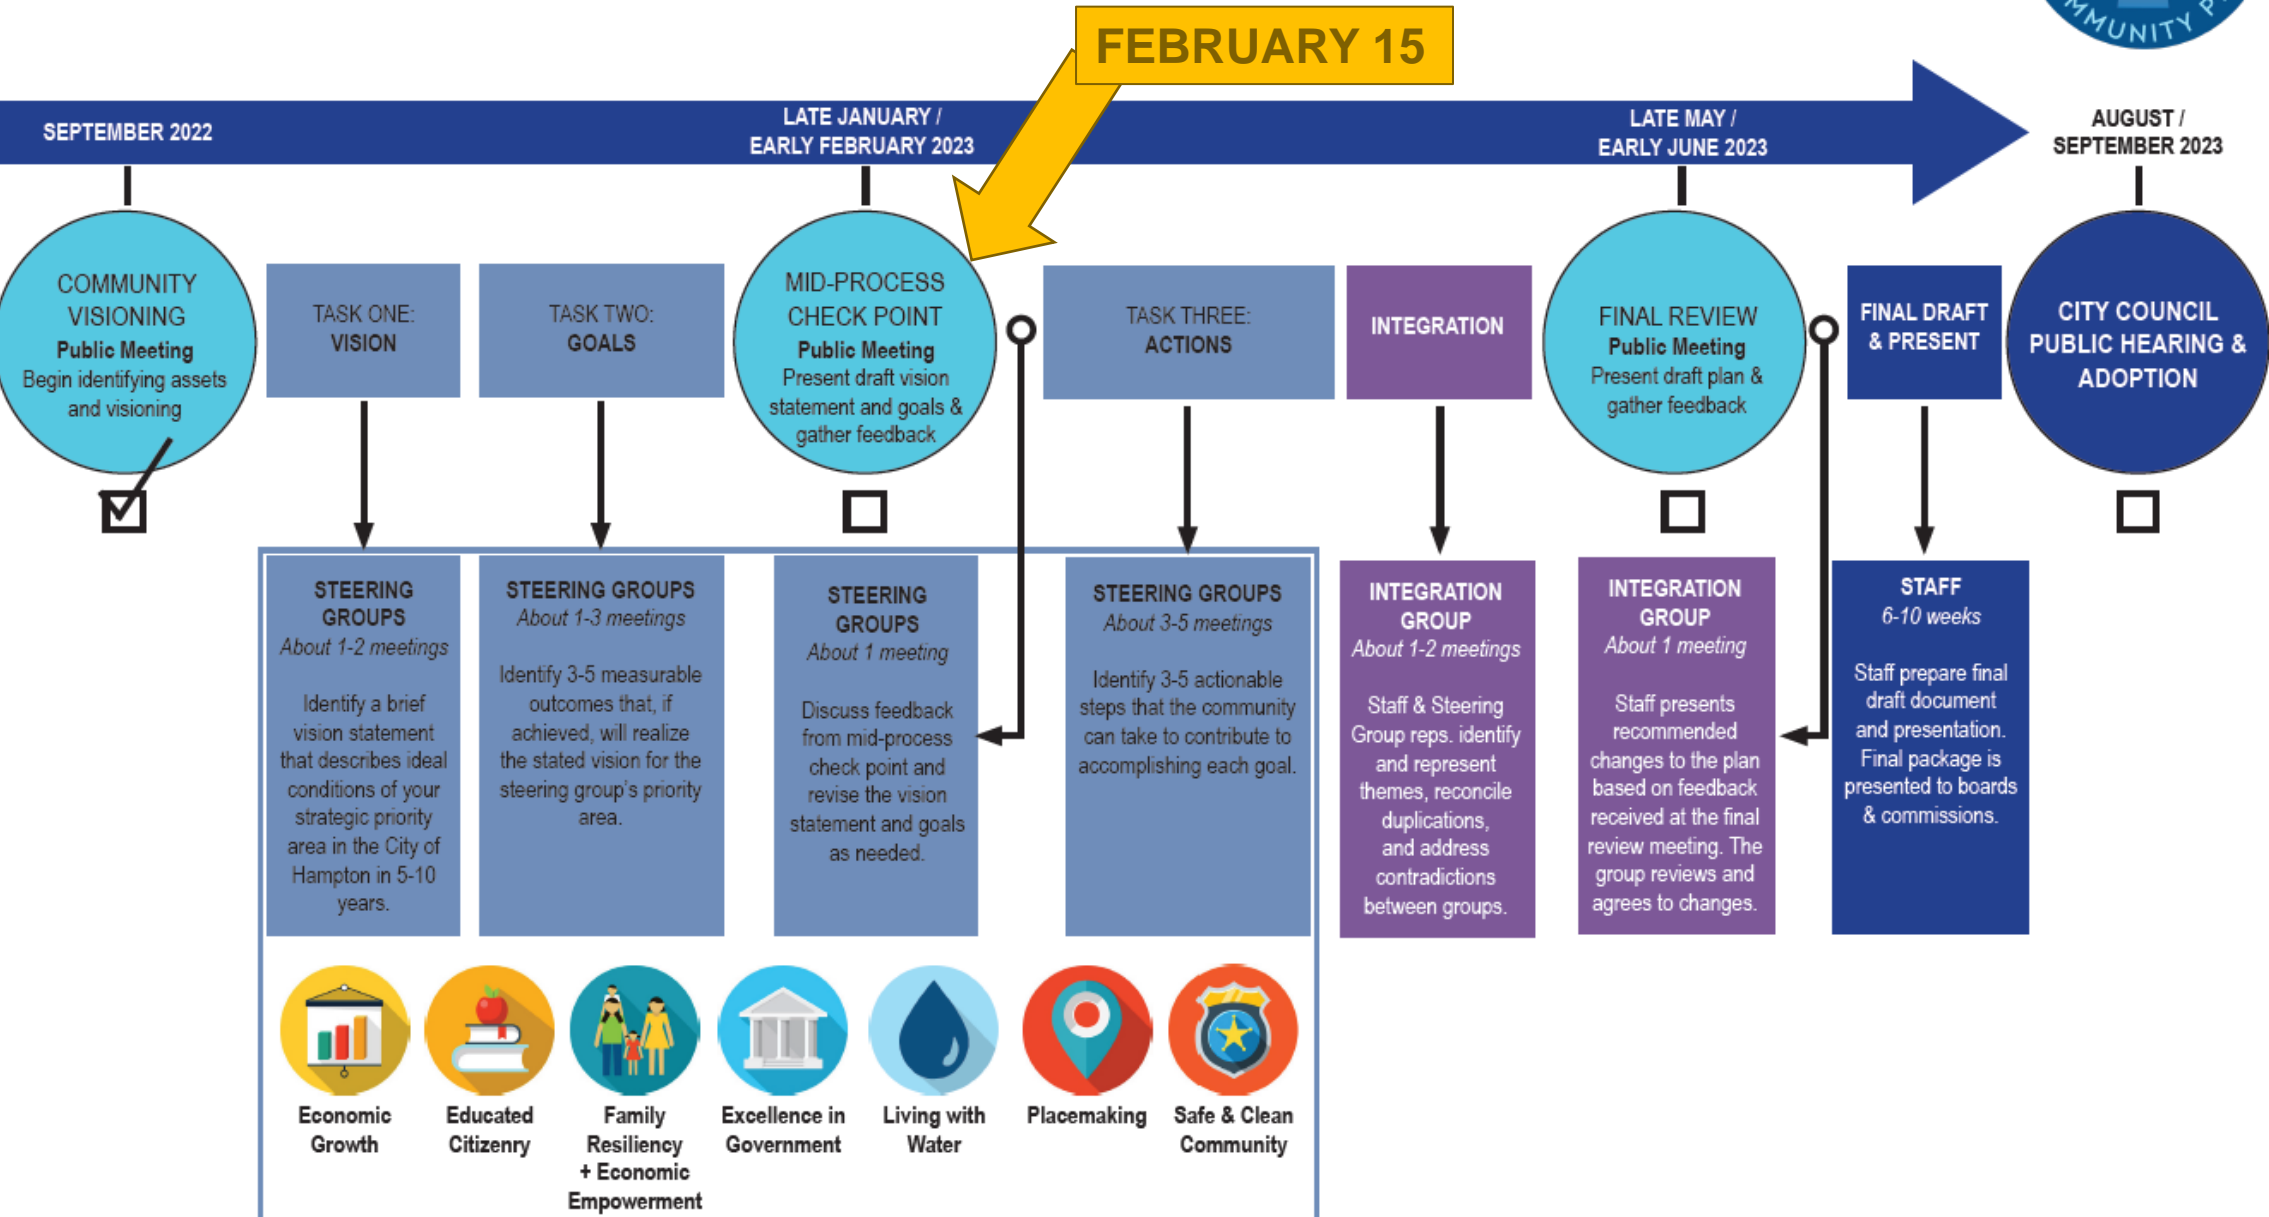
MMUNITY P

FEBRUARY 15

SEPTEMBER 2022

LATE JANUARY / EARLY FEBRUARY 2023

LATE MAY / EARLY JUNE 2023

AUGUST / SEPTEMBER 2023

COMMUNITY VISIONING
Public Meeting
Begin identifying assets and visioning

TASK ONE: VISION

TASK TWO: GOALS

MID-PROCESS CHECK POINT
Public Meeting
Present draft vision statement and goals & gather feedback

TASK THREE: ACTIONS

INTEGRATION

FINAL REVIEW
Public Meeting
Present draft plan & gather feedback

FINAL DRAFT & PRESENT

CITY COUNCIL PUBLIC HEARING & ADOPTION

STEERING GROUPS
About 1-2 meetings
Identify a brief vision statement that describes ideal conditions of your strategic priority area in the City of Hampton in 5-10 years.

STEERING GROUPS
About 1-3 meetings
Identify 3-5 measurable outcomes that, if achieved, will realize the stated vision for the steering group's priority area.

STEERING GROUPS
About 1 meeting
Discuss feedback from mid-process check point and revise the vision statement and goals as needed.

STEERING GROUPS
About 3-5 meetings
Identify 3-5 actionable steps that the community can take to contribute to accomplishing each goal.

INTEGRATION GROUP
About 1-2 meetings
Staff & Steering Group reps. identify and represent themes, reconcile duplications, and address contradictions between groups.

INTEGRATION GROUP
About 1 meeting
Staff presents recommended changes to the plan based on feedback received at the final review meeting. The group reviews and agrees to changes.

STAFF
6-10 weeks
Staff prepare final draft document and presentation. Final package is presented to boards & commissions.

Economic Growth

Educated Citizenry

Family Resiliency + Economic Empowerment

Excellence in Government

Living with Water

Placemaking

Safe & Clean Community